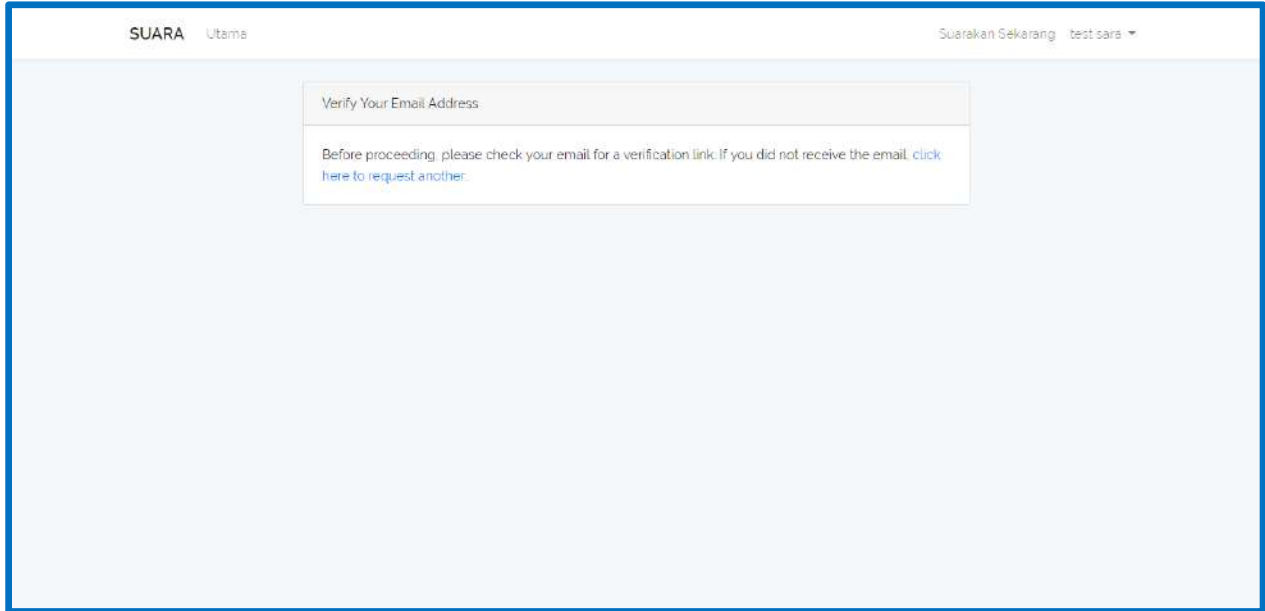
SUARA Utama

Suarakan Sekarang test sara

Verify Your Email Address

Before proceeding, please check your email for a verification link. If you did not receive the email, click here to request another.